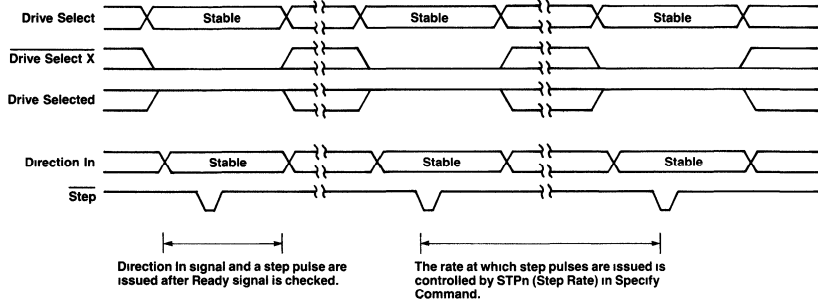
Drive Select
Stable
Stable
Stable

$\overline{\text{Drive Select X}}$

Drive Selected

Direction In
Stable
Stable
Stable

$\overline{\text{Step}}$

Direction In signal and a step pulse are issued after Ready signal is checked.

The rate at which step pulses are issued is controlled by STPn (Step Rate) in Specify Command.